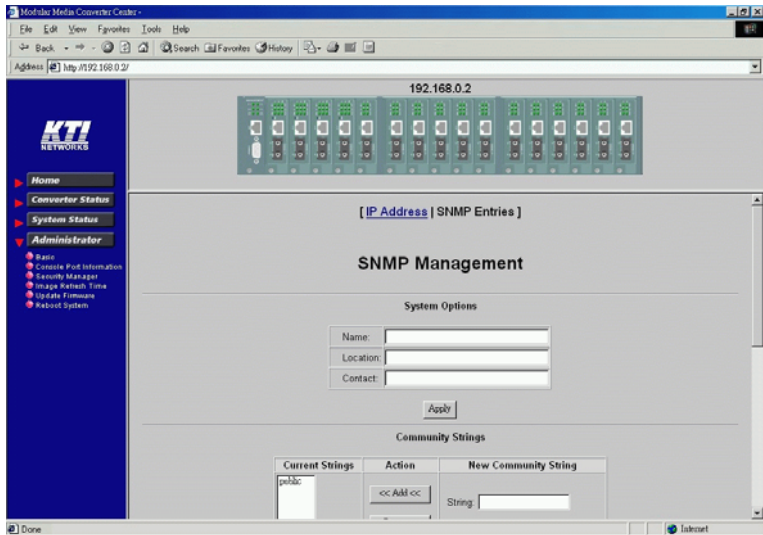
Modular Media Converter Center -

File Edit View Favorites Tools Help

Back Search Favorites History

Address http://192.168.0.2/

192.168.0.2

KTI NETWORKS

Home

Converter Status

System Status

Administrator

Basic
Console Port Information
Security Manager
Image Refresh Time
Update Firmware
Reboot System

[ IP Address | SNMP Entries ]

SNMP Management

System Options

Name:
Location:
Contact:

Apply

Community Strings

| Current Strings | Action | New Community String |
|---|---|---|
| public | << Add << | String: |

Done

Internet